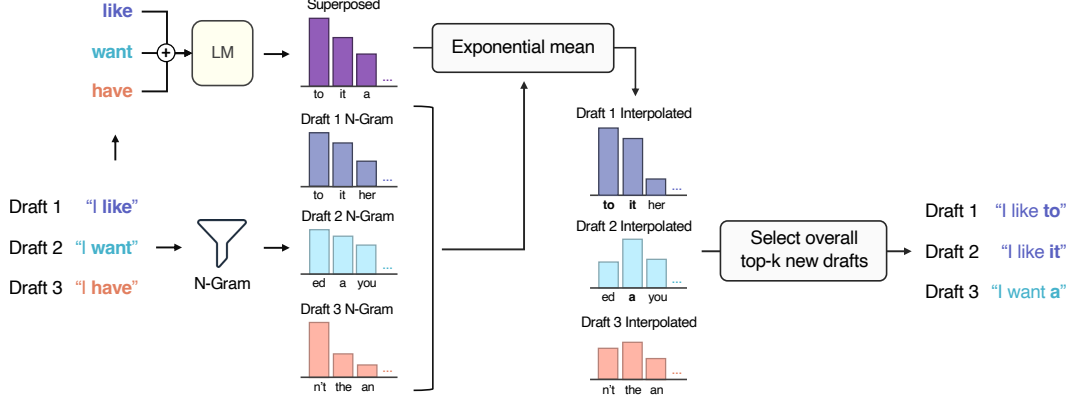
like
want
have

LM

Superposed
...
to it a

Exponential mean

Draft 1 N-Gram
...
to it her

Draft 2 N-Gram
...
ed a you

Draft 3 N-Gram
...
n't the an

Draft 1 "I like"
Draft 2 "I want"
Draft 3 "I have"

N-Gram

Draft 1 Interpolated
...
to it her

Draft 2 Interpolated
ed a you

Draft 3 Interpolated
...
n't the an

Select overall top-k new drafts

Draft 1 "I like to"
Draft 2 "I like it"
Draft 3 "I want a"